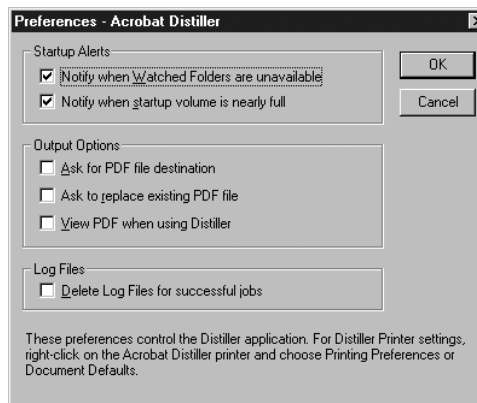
Preferences - Acrobat Distiller

Startup Alerts
☑ Notify when Watched Folders are unavailable
☑ Notify when startup volume is nearly full

OK

Cancel

Output Options
☐ Ask for PDF file destination
☐ Ask to replace existing PDF file
☐ View PDF when using Distiller

Log Files
☐ Delete Log Files for successful jobs

These preferences control the Distiller application. For Distiller Printer settings, right-click on the Acrobat Distiller printer and choose Printing Preferences or Document Defaults.